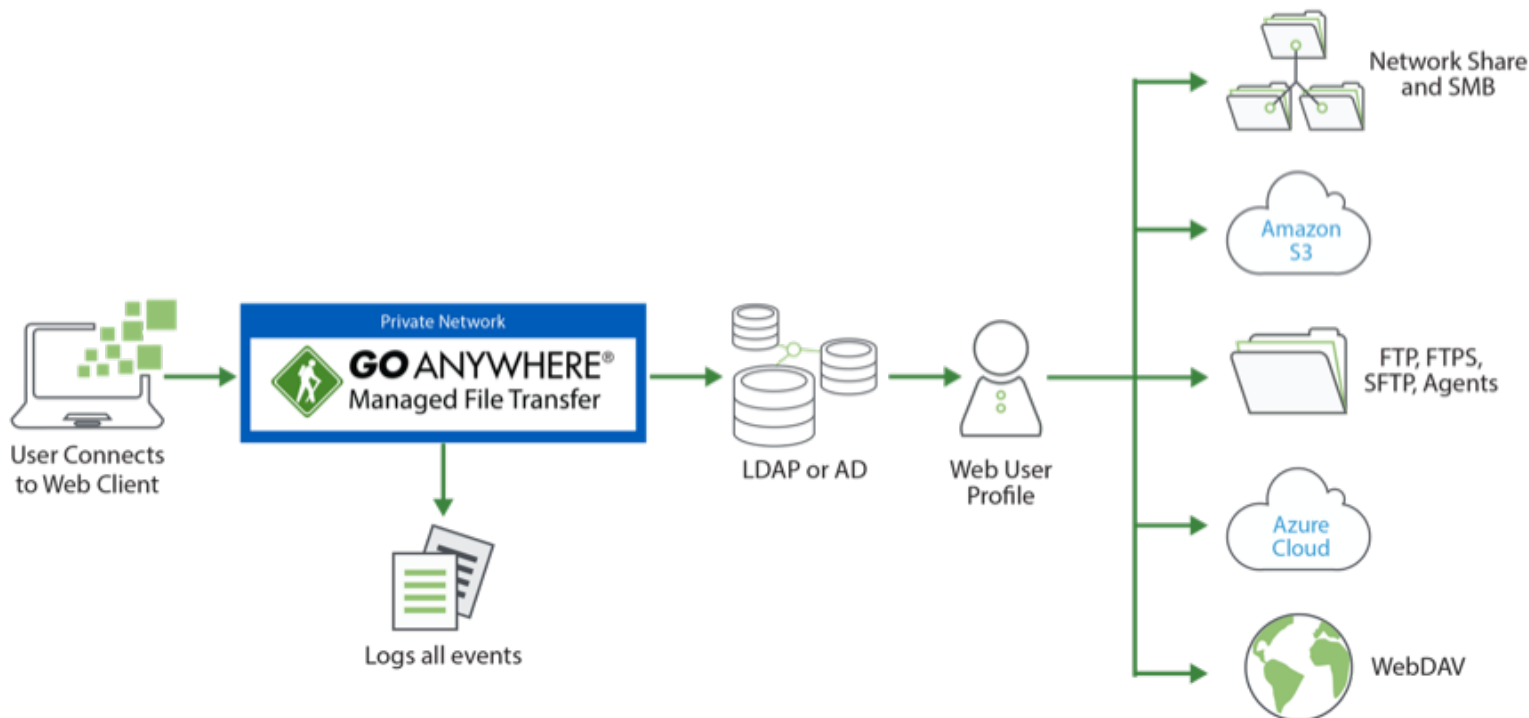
User Connects to Web Client

Private Network

GO ANYWHERE®
Managed File Transfer

Logs all events

LDAP or AD

Web User Profile

Network Share and SMB

Amazon S3

FTP, FTPS, SFTP, Agents

Azure Cloud

WebDAV